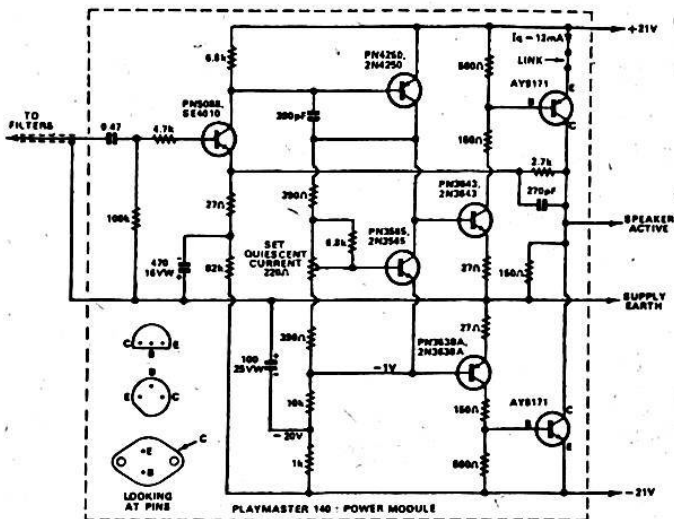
+21V

$I_Q = 12mA$

LINK

TO FILTERS

0.47

4.7k

6.8k

PN5088, SE4010

PN4250, 2N4250

390pF

560Ω

180Ω

AY9171

B

E

C

2.7k

270pF

100k

27Ω

390Ω

PN3643, 2N3643

SPEAKER ACTIVE

470 16VW

82k

SET QUIESCENT CURRENT 220Ω

6.8k

PN3565, 2N3565

27Ω

150Ω

SUPPLY EARTH

C B E

B E C

C E B

390Ω

27Ω

PN3638A, 2N3638A

100 25VW

−1V

10k

150Ω

AY8171

B

C

E

−20V

1k

680Ω

LOOKING AT PINS

PLAYMASTER 140 : POWER MODULE

−21V